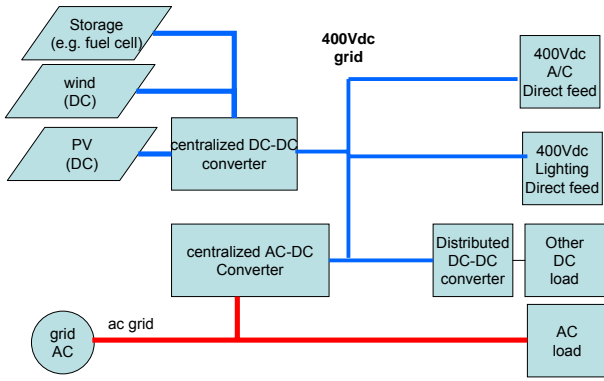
Storage
(e.g. fuel cell)

wind
(DC)

PV
(DC)

centralized DC-DC converter

400Vdc
grid

400Vdc
A/C
Direct feed

400Vdc
Lighting
Direct feed

centralized AC-DC Converter

Distributed DC-DC converter

Other DC load

grid AC

ac grid

AC load